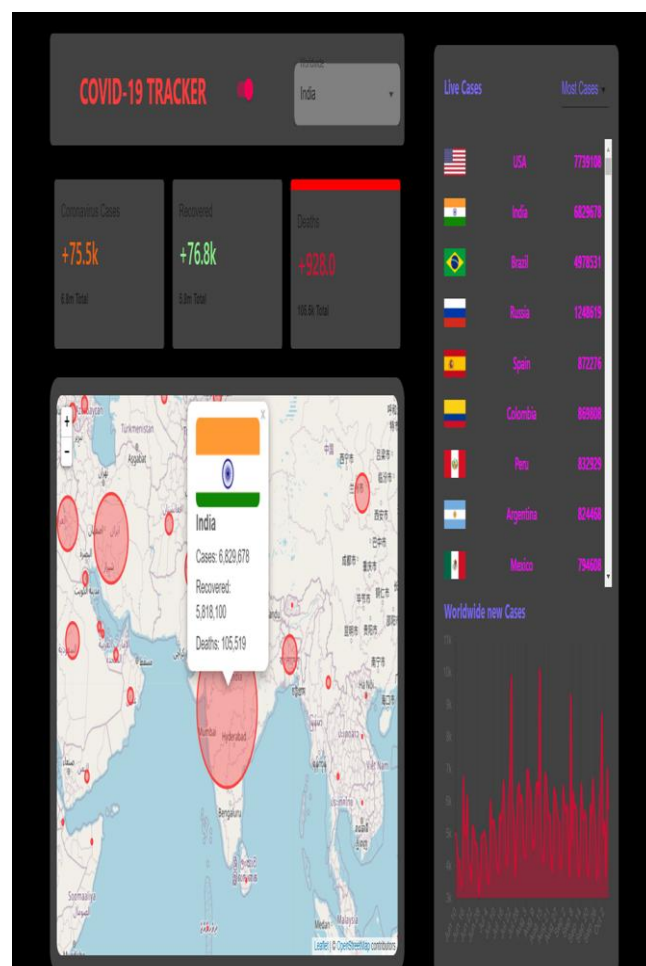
COVID-19 TRACKER

India

Coronavirus Cases
+75.5k
6.8m Total

Recovered
+76.8k
5.8m Total

Deaths
+928.0
105.5k Total

Live Cases
Most Cases

| | | |
|---|---|---|
| | USA | 7739108 |
| | India | 6829678 |
| | Brazil | 4978531 |
| | Russia | 1248619 |
| | Spain | 872276 |
| | Colombia | 869808 |
| | Peru | 832929 |
| | Argentina | 824468 |
| | Mexico | 794608 |

Worldwide new Cases

+
-

Türkmenistan
Aşgabat

India
Cases: 6,829,678
Recovered: 5,818,100
Deaths: 105,519

Mumbai
Hyderabad
Bengaluru
Soomaaliya
Medan

Leaflet | © OpenStreetMap contributors